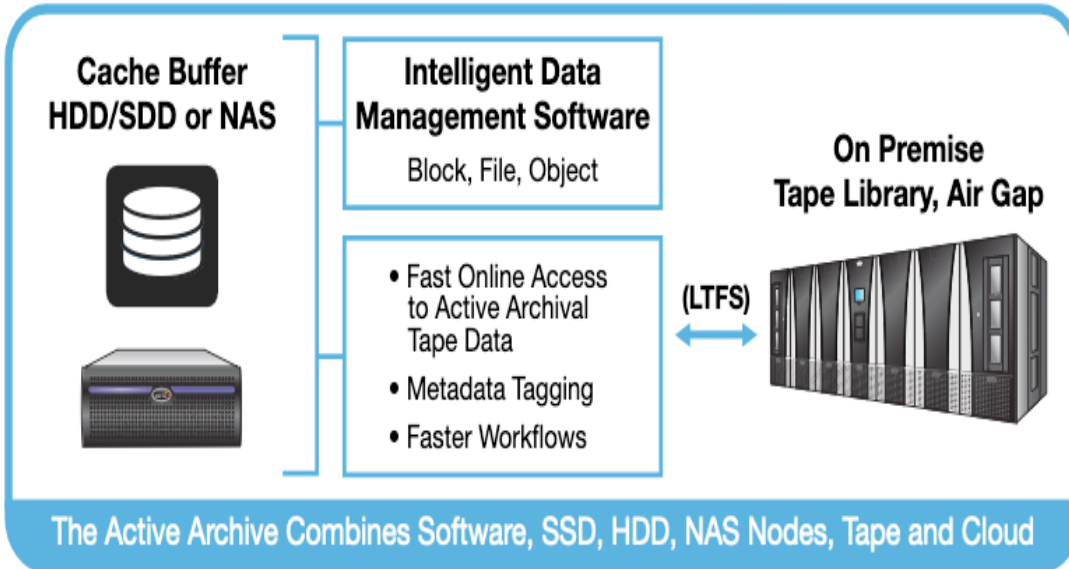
Cache Buffer
HDD/SDD or NAS

Intelligent Data
Management Software

Block, File, Object

- Fast Online Access to Active Archival Tape Data
- Metadata Tagging
- Faster Workflows

(LTFS)

On Premise
Tape Library, Air Gap

The Active Archive Combines Software, SSD, HDD, NAS Nodes, Tape and Cloud